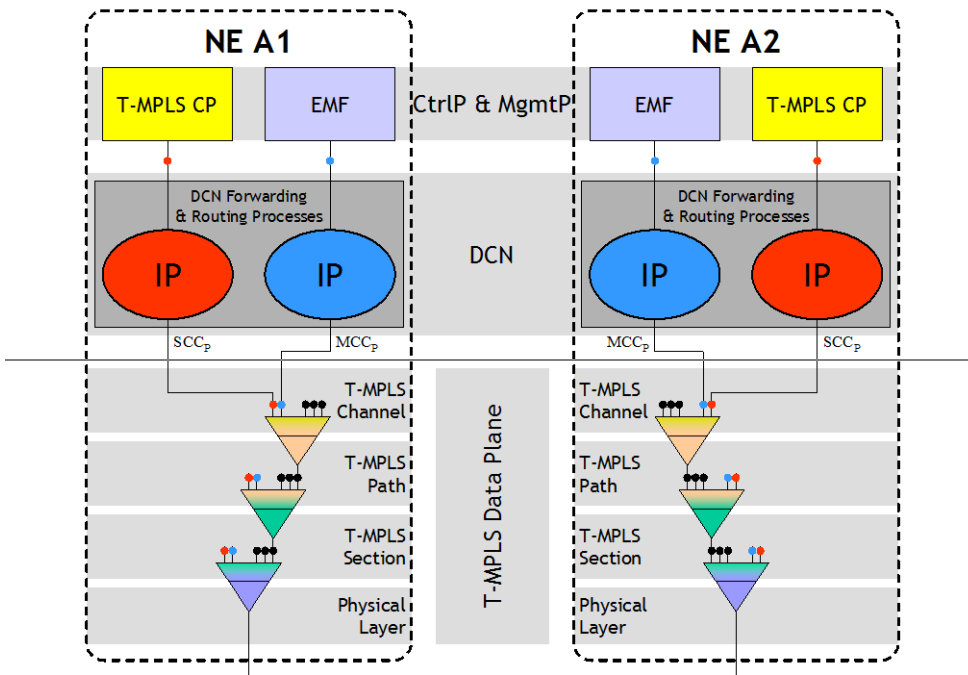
NE A1

NE A2

T-MPLS CP

EMF

CtrlP & MgmtP

EMF

T-MPLS CP

DCN Forwarding & Routing Processes

IP

IP

DCN

DCN Forwarding & Routing Processes

IP

IP

$SCC_P$

$MCC_P$

$MCC_P$

$SCC_P$

T-MPLS Channel

T-MPLS Path

T-MPLS Section

Physical Layer

T-MPLS Data Plane

T-MPLS Channel

T-MPLS Path

T-MPLS Section

Physical Layer